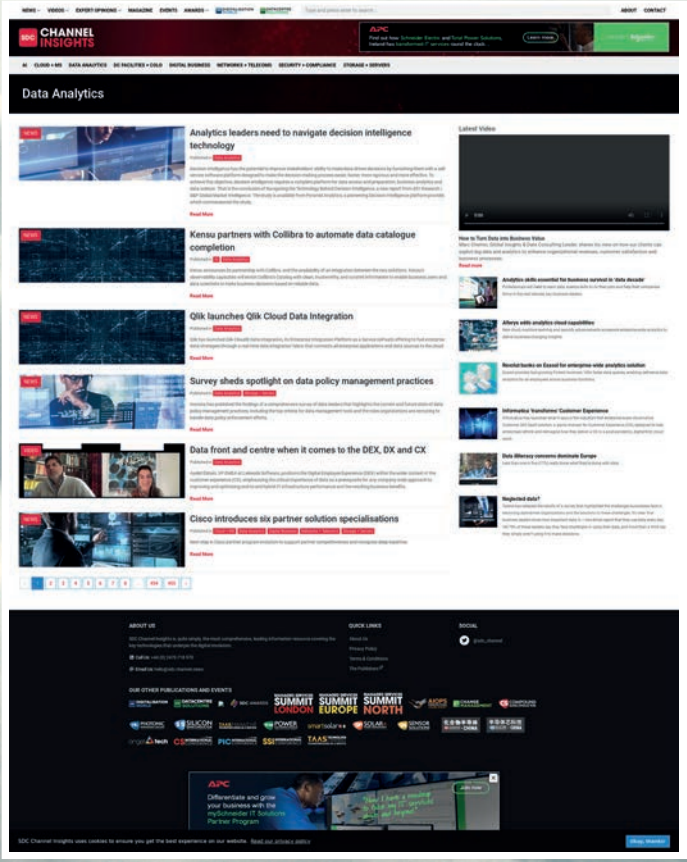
NEWS ▾ VIDEOS ▾ EXPERT OPINIONS ▾ MAGAZINE EVENTS AWARDS ▾

ABOUT CONTACT

SDC CHANNEL INSIGHTS

APC
Find out how Schneider Electric and Total Power Solutions, helped fes transformed IT services round the clock.
Learn more

AI CLOUD + MS DATA ANALYTICS DC FACILITIES + COLO DIGITAL BUSINESS NETWORKS + TELECOMS SECURITY + COMPLIANCE STORAGE + SERVERS

Data Analytics

NEWS
Analytics leaders need to navigate decision intelligence technology
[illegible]
Read More

NEWS
Kensu partners with Collibra to automate data catalogue completion
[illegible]
Read More

NEWS
Qlik launches Qlik Cloud Data Integration
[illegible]
Read More

NEWS
Survey sheds spotlight on data policy management practices
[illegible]
Read More

NEWS
Data front and centre when it comes to the DEX, DX and CX
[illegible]
Read More

NEWS
Cisco introduces six partner solution specialisations
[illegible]
Read More

1 2 3 4 5 6 7 8 ... 484 485

Latest Video

How to Turn Data into Business Value
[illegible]
Read more

Analytics skills essential for business survival in 'data decade'
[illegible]

Alteryx adds analytics cloud capabilities
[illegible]

Revolut banks on Exasol for enterprise-wide analytics solution
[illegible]

Informatica 'transforms' Customer Experience
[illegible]

Data illiteracy concerns dominate Europe
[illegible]

Neglected data?
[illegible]

ABOUT US
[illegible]

QUICK LINKS
About Us
Privacy Policy
Terms & Conditions
The Publisher

SOCIAL
@sdc_channel

OUR OTHER PUBLICATIONS AND EVENTS
SUMMIT LONDON SUMMIT EUROPE SUMMIT NORTH SILICON POWER SOLAR SENSOR CS PIC SSI TAAS

APC
Differentiate and grow your business with the mySchneider IT Solutions Partner Program
Join now

SDC Channel Insights uses cookies to ensure you get the best experience on our website. Read our privacy policy

Okay, thanks